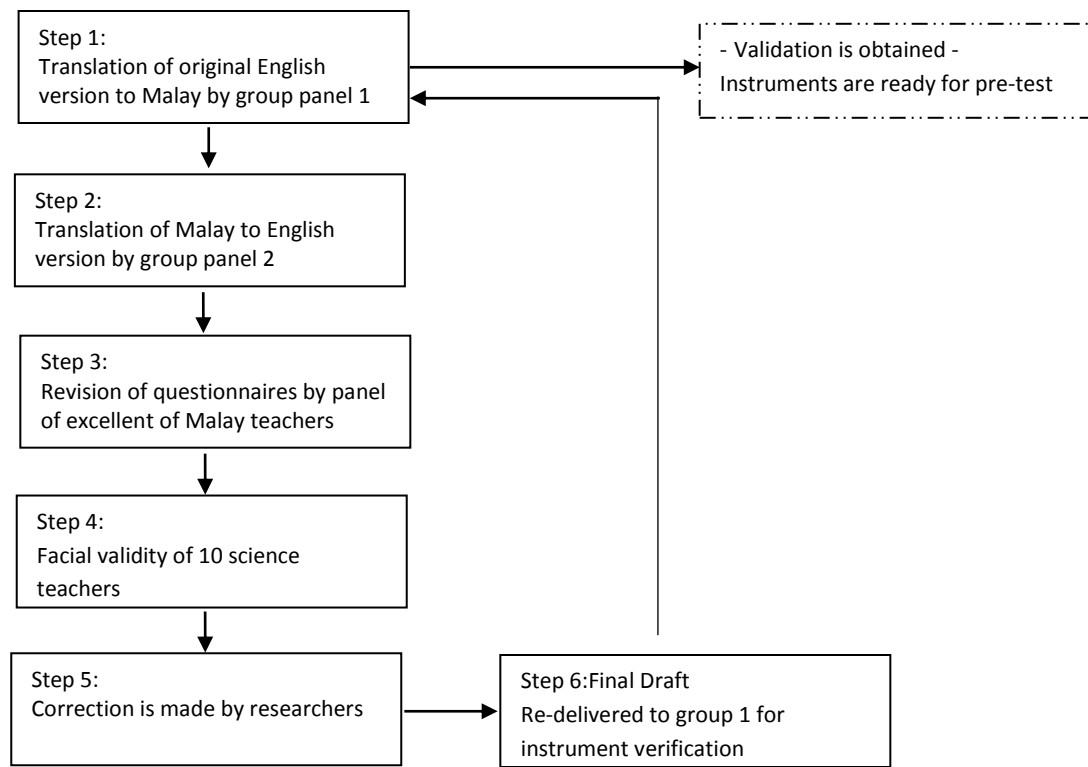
Step 1:
Translation of original English version to Malay by group panel 1

- Validation is obtained -
Instruments are ready for pre-test

Step 2:
Translation of Malay to English version by group panel 2

Step 3:
Revision of questionnaires by panel of excellent of Malay teachers

Step 4:
Facial validity of 10 science teachers

Step 5:
Correction is made by researchers

Step 6:Final Draft
Re-delivered to group 1 for instrument verification